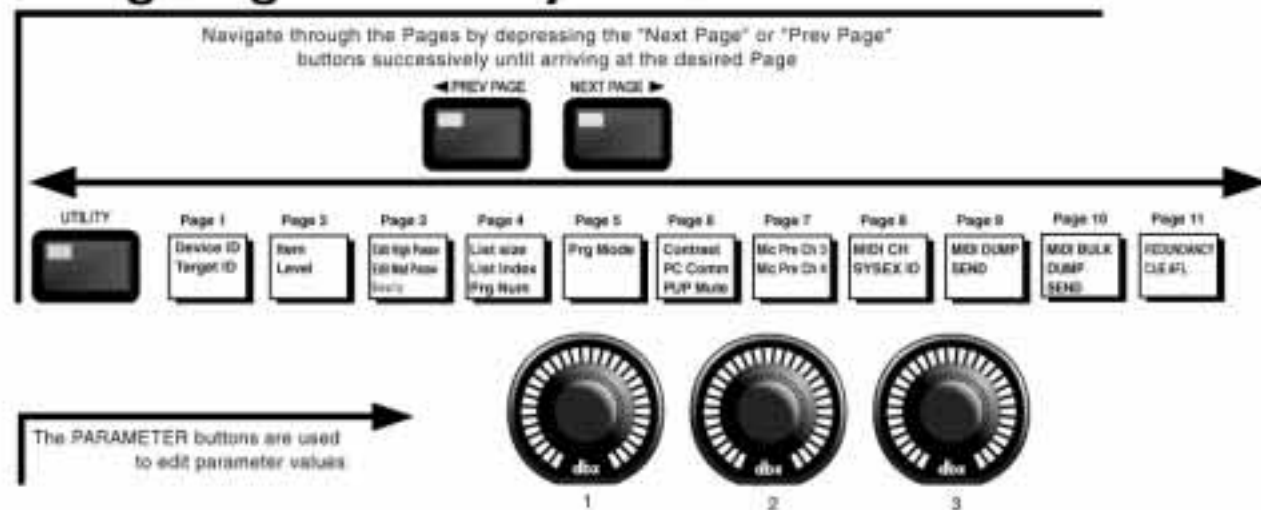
Navigate through the Pages by depressing the "Next Page" or "Prev Page" buttons successively until arriving at the desired Page

◄PREV PAGE

NEXT PAGE ►

UTILITY

Page 1
Device ID
Target ID

Page 2
Item
Level

Page 3
Edit High Pause
Edit Mid Pause
Ready

Page 4
List size
List Index
Prg Num

Page 5
Prg Mode

Page 6
Contrast
PC Comm
PUP Mute

Page 7
Mic Pre Ch 3
Mic Pre Ch 4

Page 8
MIDI CH
SYSEX ID

Page 9
MIDI DUMP
SEND

Page 10
MIDI BULK
DUMP
SEND

Page 11
REDUNDANCY
CUE AFL

The PARAMETER buttons are used to edit parameter values

dbx

dbx

dbx

1

2

3